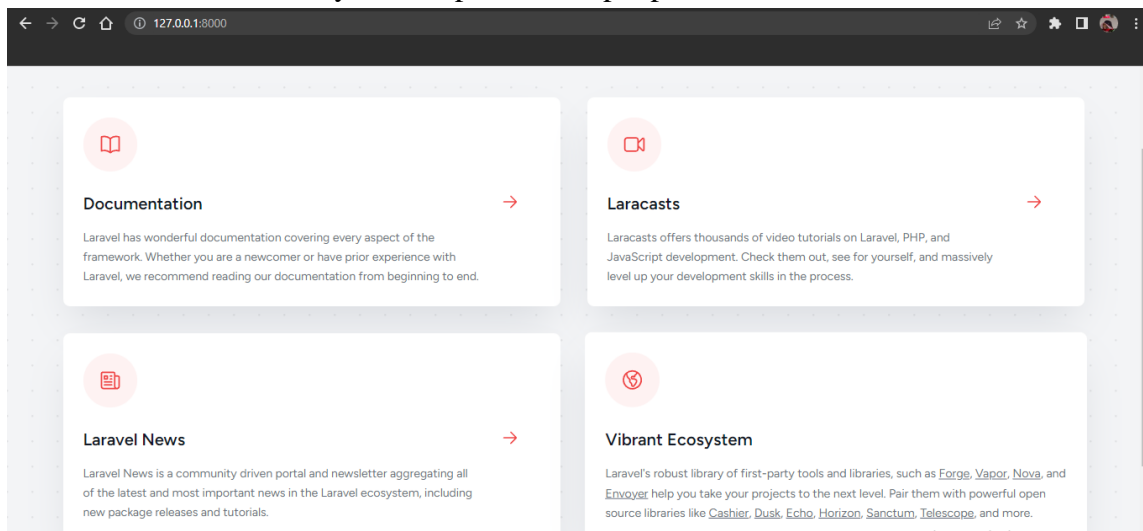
127.0.0.1:8000

Documentation

Laravel has wonderful documentation covering every aspect of the framework. Whether you are a newcomer or have prior experience with Laravel, we recommend reading our documentation from beginning to end.

Laracasts

Laracasts offers thousands of video tutorials on Laravel, PHP, and JavaScript development. Check them out, see for yourself, and massively level up your development skills in the process.

Laravel News

Laravel News is a community driven portal and newsletter aggregating all of the latest and most important news in the Laravel ecosystem, including new package releases and tutorials.

Vibrant Ecosystem

Laravel's robust library of first-party tools and libraries, such as Forge, Vapor, Nova, and Envoyer help you take your projects to the next level. Pair them with powerful open source libraries like Cashier, Dusk, Echo, Horizon, Sanctum, Telescope, and more.